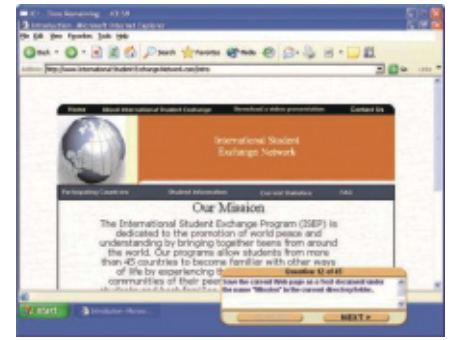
IC - Time Remaining 43:58

Introduction - Microsoft Internet Explorer

File Edit View Favorites Tools Help

Back Search Favorites Media

Address http://www.InternationalStudentExchangeNetwork.com/intro Go Links

Home About International Student Exchange Download a video presentation Contact Us

International Student Exchange Network

Participating Countries Student Information Current Statistics FAQ

Our Mission

The International Student Exchange Program (ISEP) is dedicated to the promotion of world peace and understanding by bringing together teens from around the world. Our programs allow students from more than 45 countries to become familiar with other ways of life by experiencing the communities of their peers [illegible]

Question 12 of 45

Save the current Web page as a Text document under the name "Mission" in the current directory/folder.

NEXT >

start Introduction - Micros...